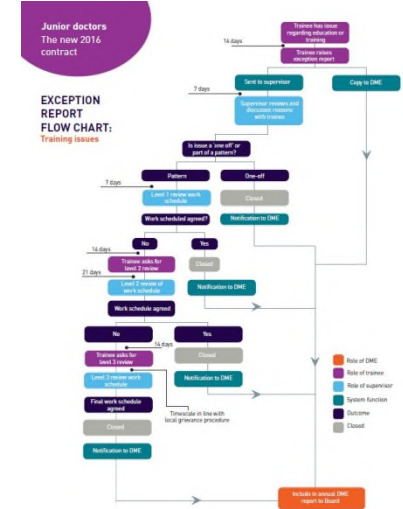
Junior doctors
The new 2016 contract

EXCEPTION REPORT FLOW CHART:
Training issues

Trainee has issue regarding education or training

14 days

Trainee raises exception report

Sent to supervisor

Copy to DME

7 days

Supervisor reviews and discusses reasons with trainee

Is issue a 'one off' or part of a pattern?

Pattern

One-off

7 days

Level 1 review work schedule

Closed

Work scheduled agreed?

Notification to DME

No

Yes

14 days

Trainee asks for level 2 review

Closed

21 days

Level 2 review of work schedule

Notification to DME

Work schedule agreed

No

Yes

14 days

Trainee asks for level 3 review

Closed

Level 3 review work schedule

Notification to DME

Final work schedule agreed

Timescale in line with local grievance procedure

Closed

Notification to DME

Include in annual DME report to Board

Role of DME
Role of trainee
Role of supervisor
System function
Outcome
Closed